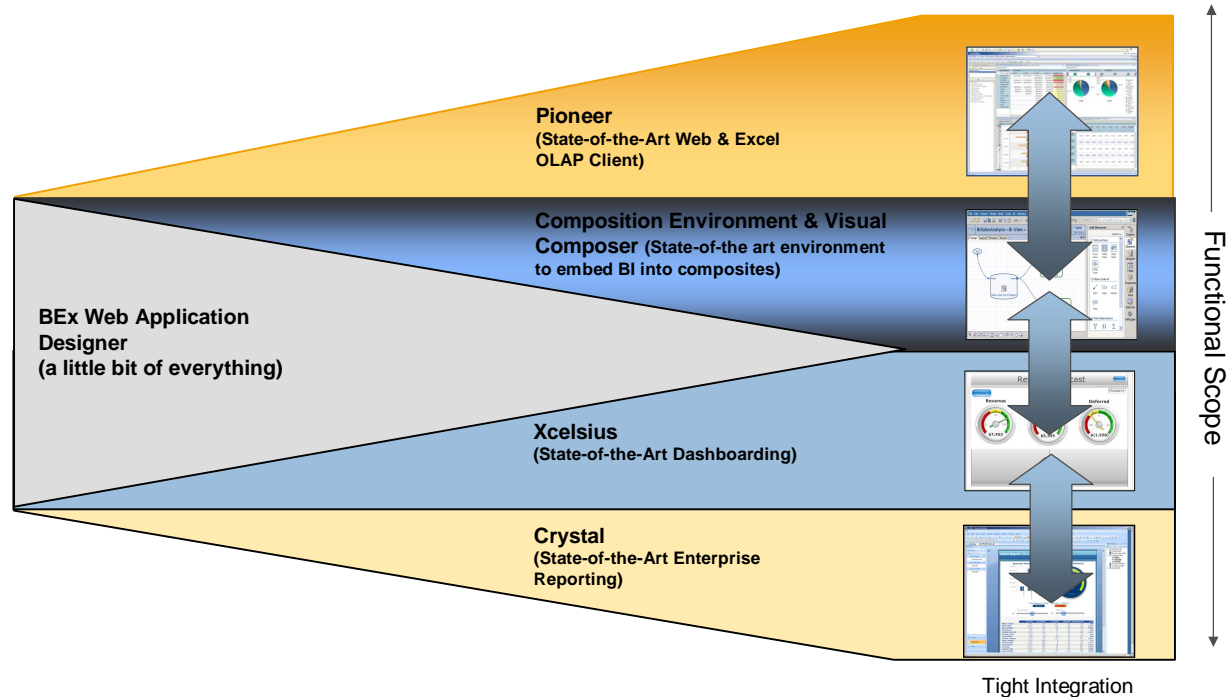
Pioneer
(State-of-the-Art Web & Excel OLAP Client)

Composition Environment & Visual Composer (State-of-the art environment to embed BI into composites)

BEx Web Application Designer
(a little bit of everything)

Xcelsius
(State-of-the-Art Dashboarding)

Crystal
(State-of-the-Art Enterprise Reporting)

Functional Scope

Tight Integration